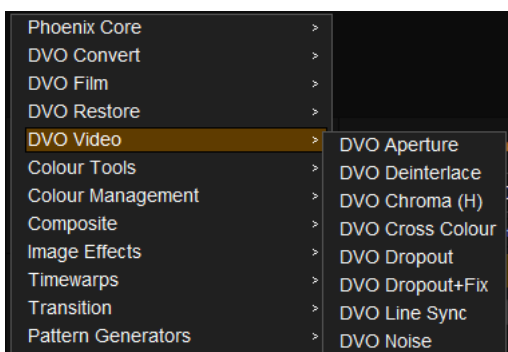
Phoenix Core >
DVO Convert >
DVO Film >
DVO Restore >
DVO Video >
Colour Tools >
Colour Management >
Composite >
Image Effects >
Timewarps >
Transition >
Pattern Generators >

DVO Aperture
DVO Deinterlace
DVO Chroma (H)
DVO Cross Colour
DVO Dropout
DVO Dropout+Fix
DVO Line Sync
DVO Noise